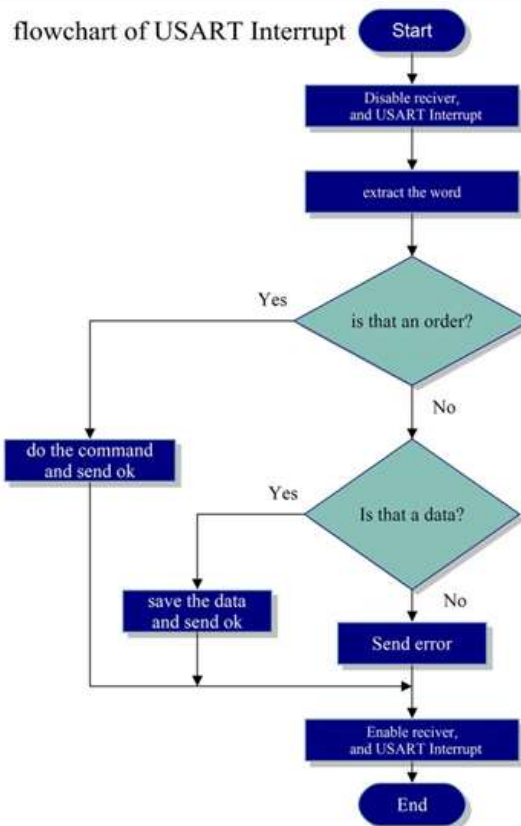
flowchart of USART Interrupt

Start

Disable reciver, and USART Interrupt

extract the word

is that an order?

Yes

No

do the command and send ok

Is that a data?

Yes

No

save the data and send ok

Send error

Enable reciver, and USART Interrupt

End